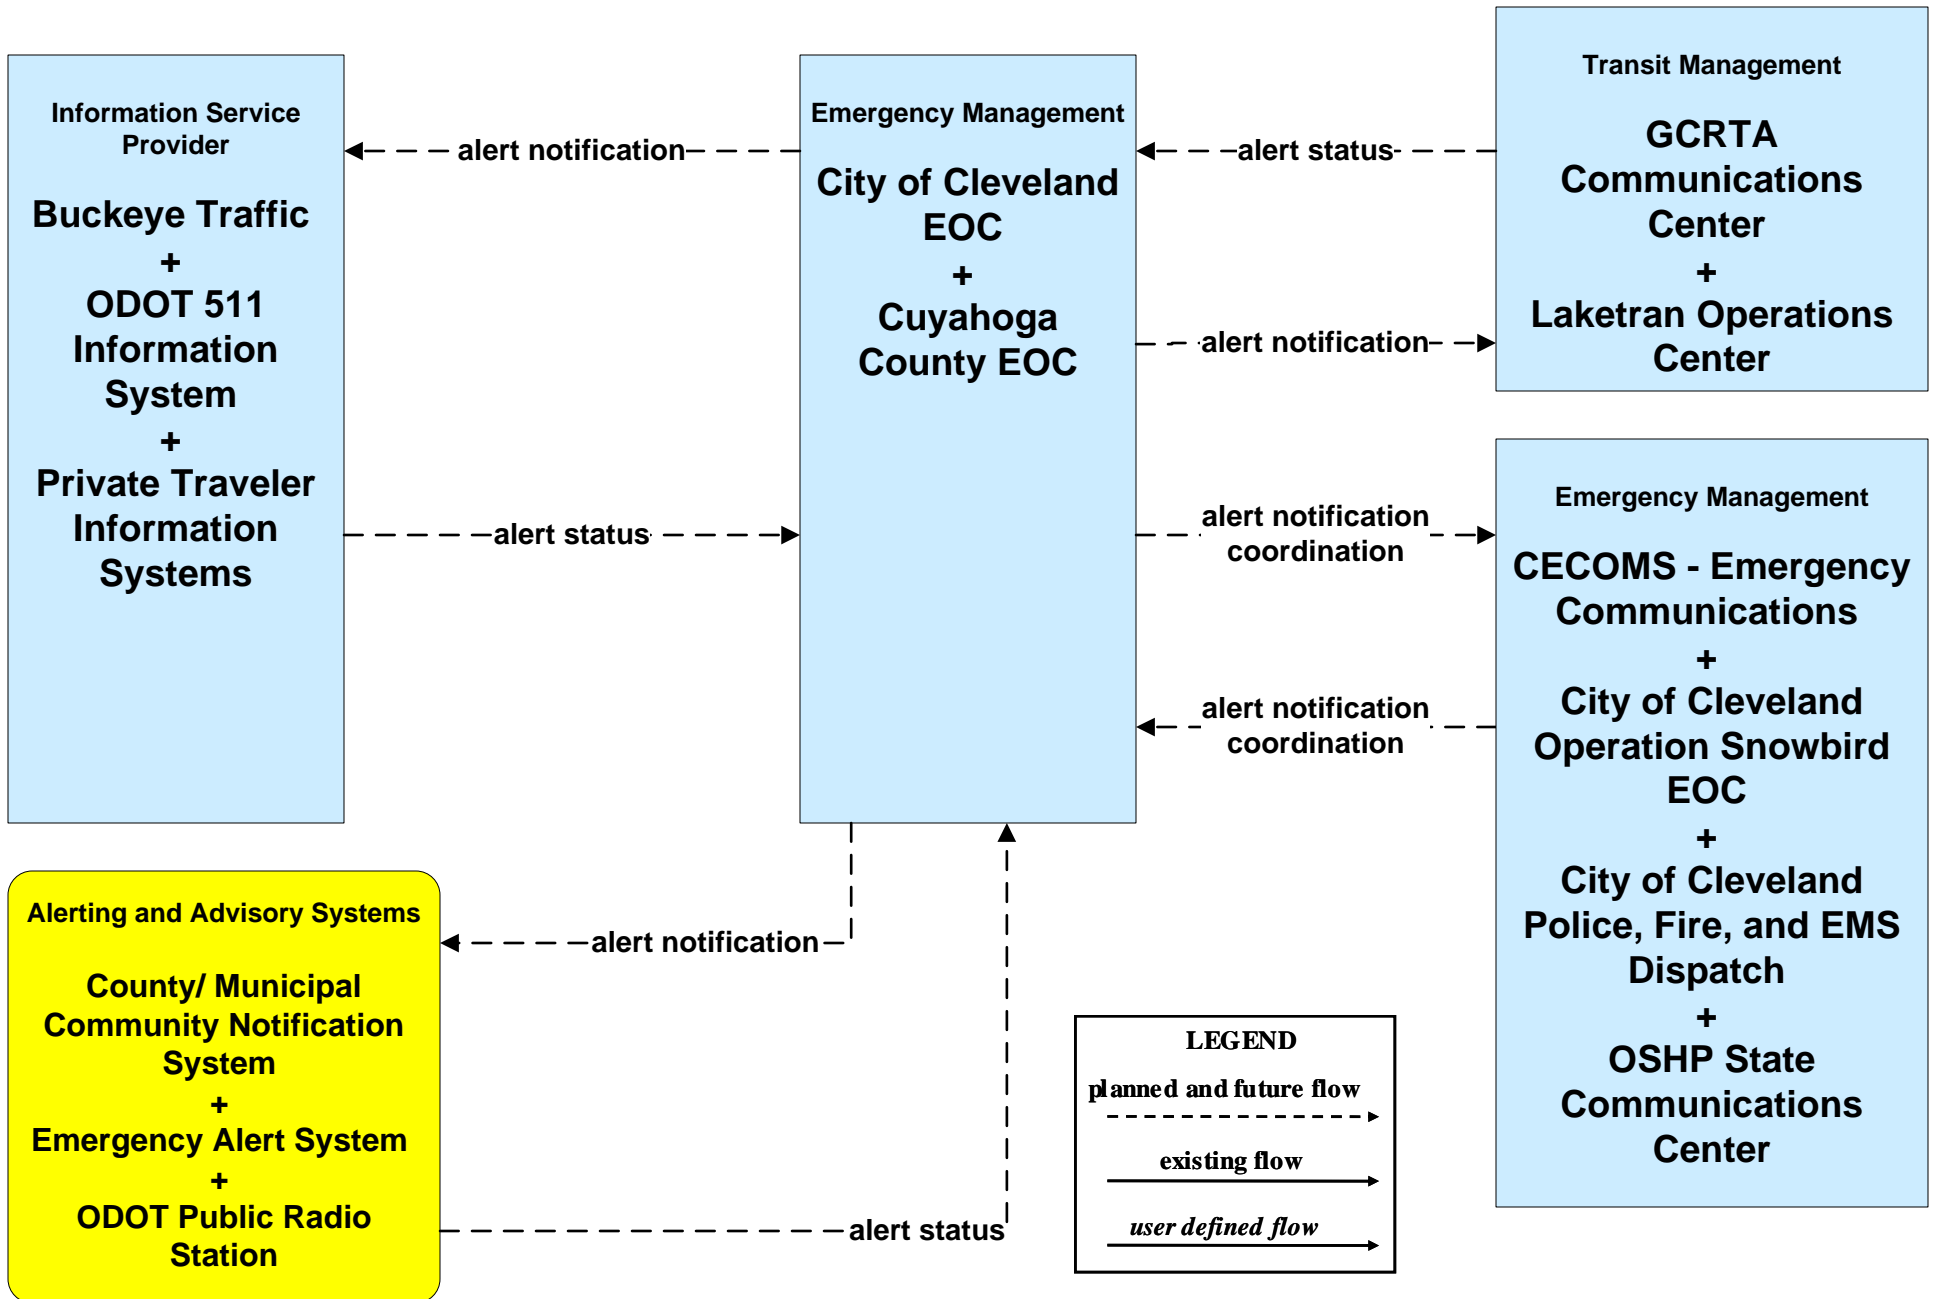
Information Service Provider

Buckeye Traffic
+
ODOT 511 Information System
+
Private Traveler Information Systems

alert notification

alert status

Emergency Management

City of Cleveland EOC
+
Cuyahoga County EOC

alert status

alert notification

Transit Management

GCRTA Communications Center
+
Laketran Operations Center

alert notification coordination

alert notification coordination

Emergency Management

CECOMS - Emergency Communications
+
City of Cleveland Operation Snowbird EOC
+
City of Cleveland Police, Fire, and EMS Dispatch
+
OSHP State Communications Center

Alerting and Advisory Systems

County/ Municipal Community Notification System
+
Emergency Alert System
+
ODOT Public Radio Station

alert notification

alert status

LEGEND
planned and future flow
existing flow
user defined flow